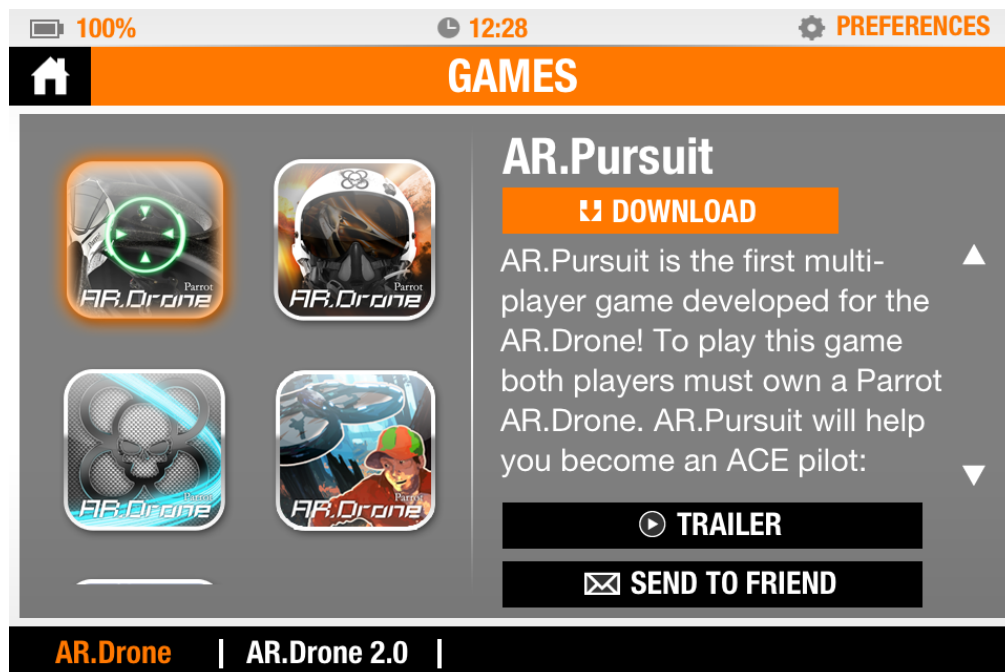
100%
12:28
PREFERENCES
GAMES
Parrot AR.Drone
Parrot AR.Drone
Parrot AR.Drone
Parrot AR.Drone
AR.Pursuit
DOWNLOAD
AR.Pursuit is the first multiplayer game developed for the AR.Drone! To play this game both players must own a Parrot AR.Drone. AR.Pursuit will help you become an ACE pilot:
TRAILER
SEND TO FRIEND
AR.Drone | AR.Drone 2.0 |